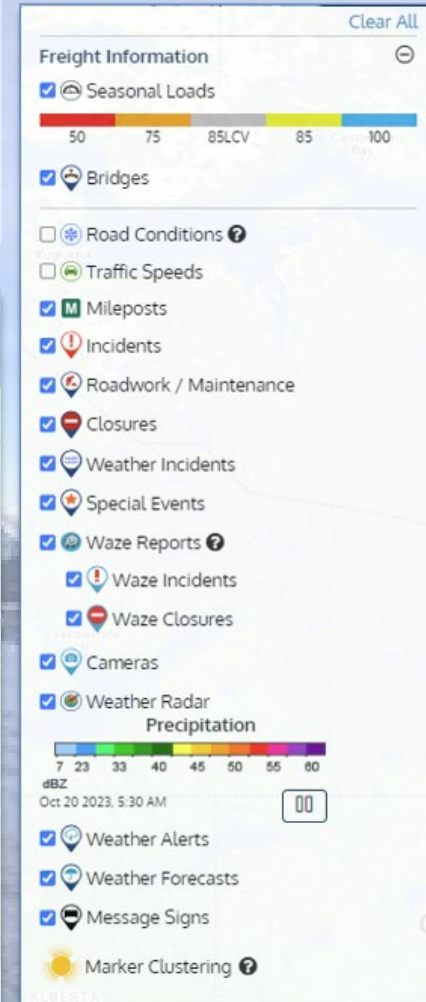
Clear All

Freight Information

Seasonal Loads

50 75 85LCV 85 100

Bridges

Road Conditions

Traffic Speeds

M Mileposts

Incidents

Roadwork / Maintenance

Closures

Weather Incidents

Special Events

Waze Reports

Waze Incidents

Waze Closures

Cameras

Weather Radar

Precipitation

7 23 33 40 45 50 55 60

dBZ

Oct 20 2023, 5:30 AM

Weather Alerts

Weather Forecasts

Message Signs

Marker Clustering